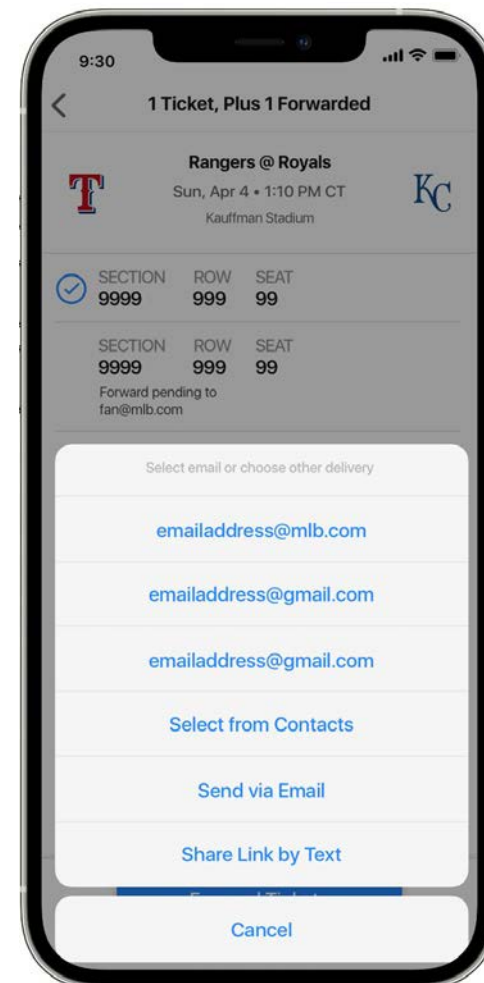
9:30

1 Ticket, Plus 1 Forwarded

T

Rangers @ Royals
Sun, Apr 4 • 1:10 PM CT
Kauffman Stadium

KC

SECTION 9999 ROW 999 SEAT 99

SECTION 9999 ROW 999 SEAT 99
Forward pending to fan@mlb.com

Select email or choose other delivery

emailaddress@mlb.com

emailaddress@gmail.com

emailaddress@gmail.com

Select from Contacts

Send via Email

Share Link by Text

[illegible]

Cancel